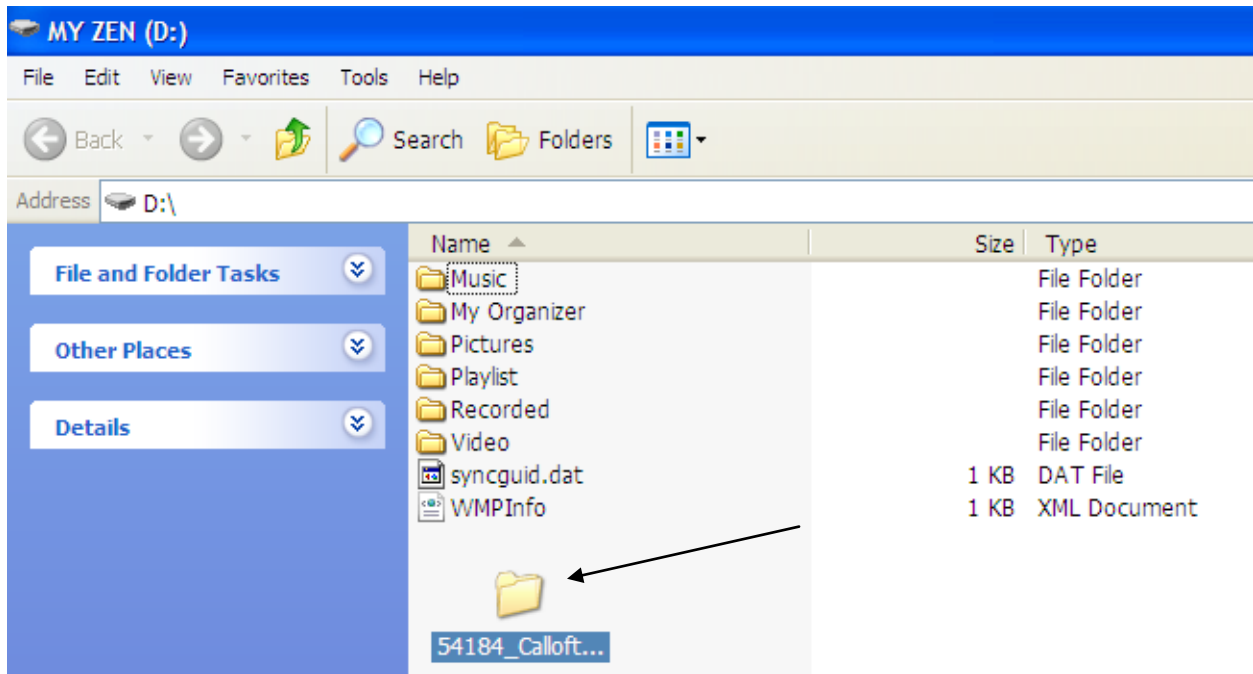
MY ZEN (D:)

File Edit View Favorites Tools Help

Back Search Folders

Address D:\

File and Folder Tasks

Other Places

Details

| Name | Size | Type |
|---|---|---|
| Music | | File Folder |
| My Organizer | | File Folder |
| Pictures | | File Folder |
| Playlist | | File Folder |
| Recorded | | File Folder |
| Video | | File Folder |
| syncguid.dat | 1 KB | DAT File |
| WMPInfo | 1 KB | XML Document |

54184_Calloft...